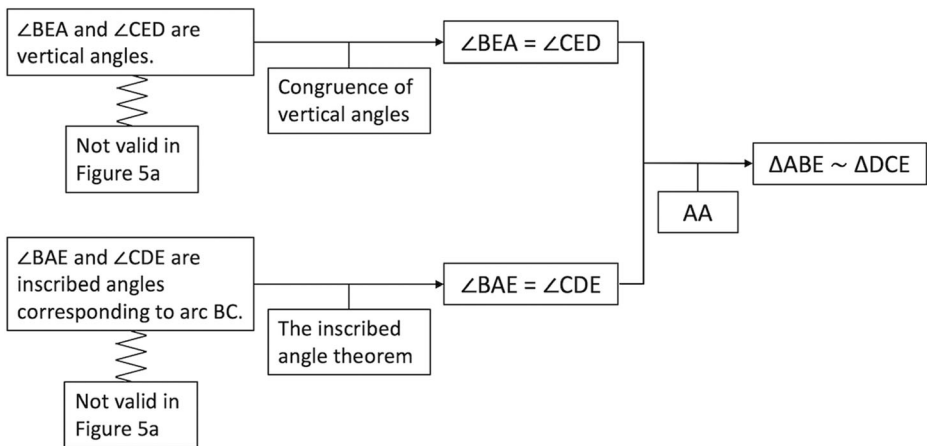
∠BEA and ∠CED are vertical angles.

Congruence of vertical angles

Not valid in Figure 5a

∠BEA = ∠CED

ΔABE ∼ ΔDCE

AA

∠BAE and ∠CDE are inscribed angles corresponding to arc BC.

∠BAE = ∠CDE

The inscribed angle theorem

Not valid in Figure 5a